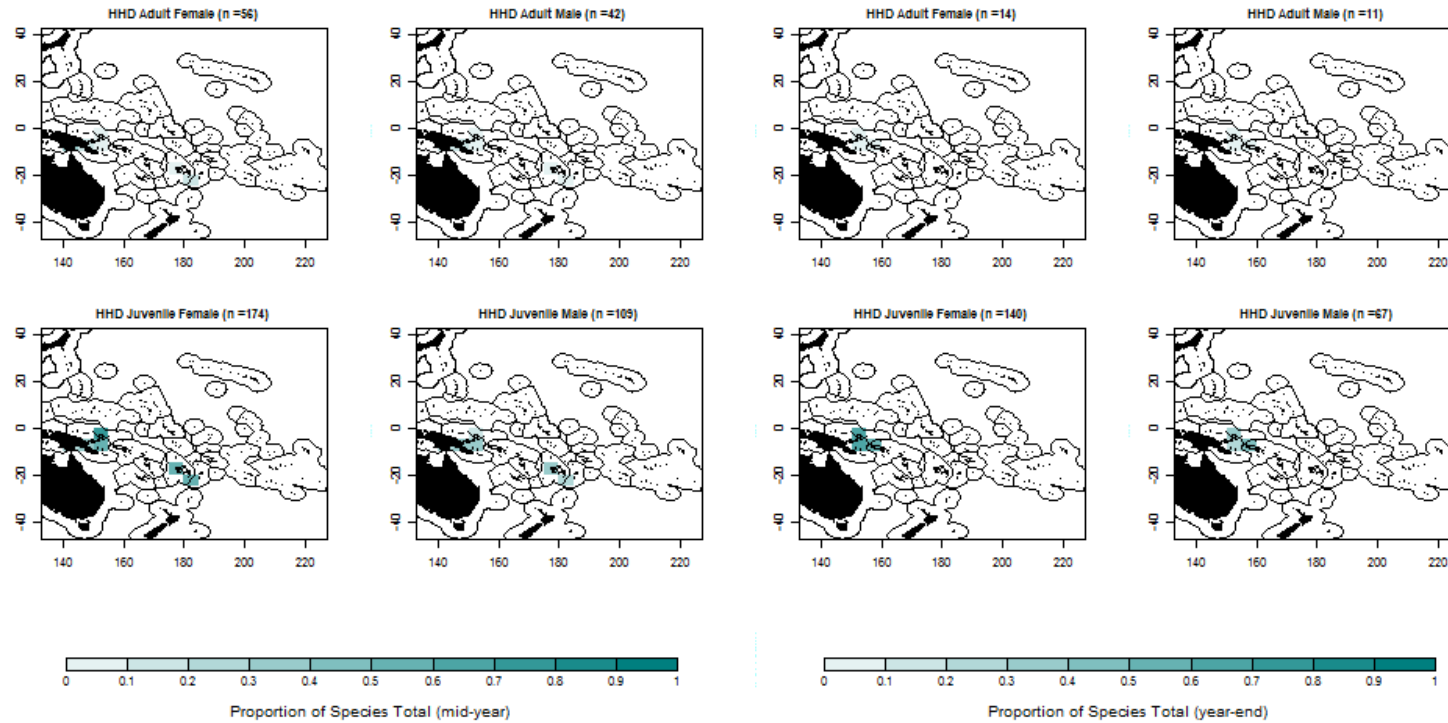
HHD Adult Female (n =56)

40 20 0 -20 -40

140 160 180 200 220

HHD Adult Male (n =42)

40 20 0 -20 -40

140 160 180 200 220

HHD Adult Female (n =14)

40 20 0 -20 -40

140 160 180 200 220

HHD Adult Male (n =11)

40 20 0 -20 -40

140 160 180 200 220

HHD Juvenile Female (n =174)

40 20 0 -20 -40

140 160 180 200 220

HHD Juvenile Male (n =109)

40 20 0 -20 -40

140 160 180 200 220

HHD Juvenile Female (n =140)

40 20 0 -20 -40

140 160 180 200 220

HHD Juvenile Male (n =67)

40 20 0 -20 -40

140 160 180 200 220

0 0.1 0.2 0.3 0.4 0.5 0.6 0.7 0.8 0.9 1

Proportion of Species Total (mid-year)

0 0.1 0.2 0.3 0.4 0.5 0.6 0.7 0.8 0.9 1

Proportion of Species Total (year-end)